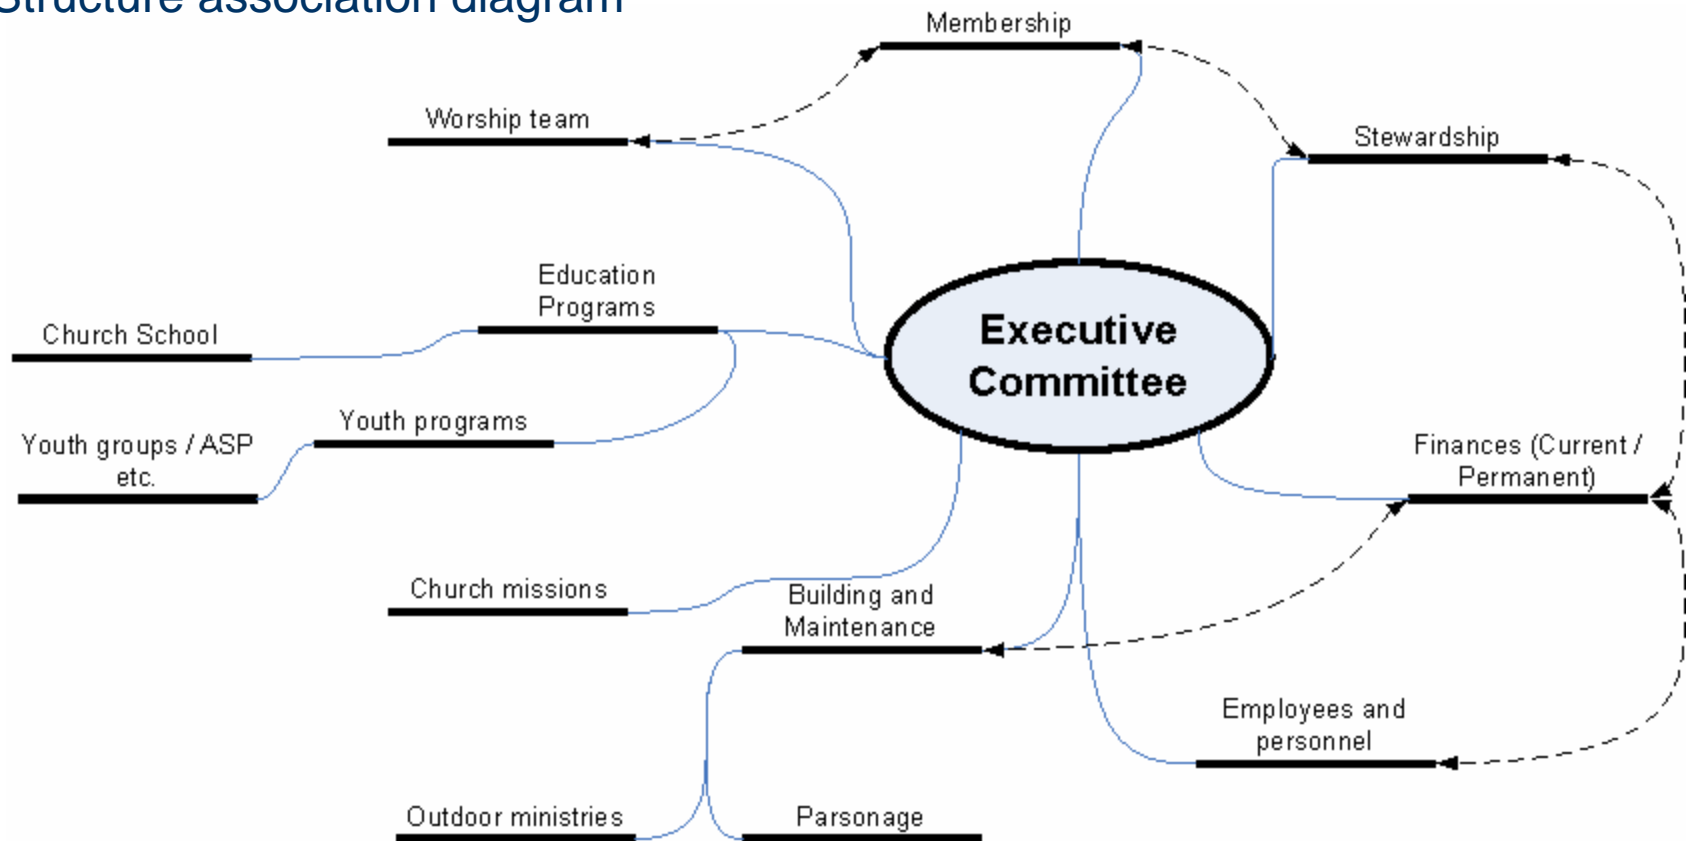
Structure association diagram

Membership

Worship team

Stewardship

Education Programs

Church School

Executive Committee

Youth programs

Youth groups / ASP etc.

Finances (Current / Permanent)

Church missions

Building and Maintenance

Employees and personnel

Outdoor ministries

Parsonage